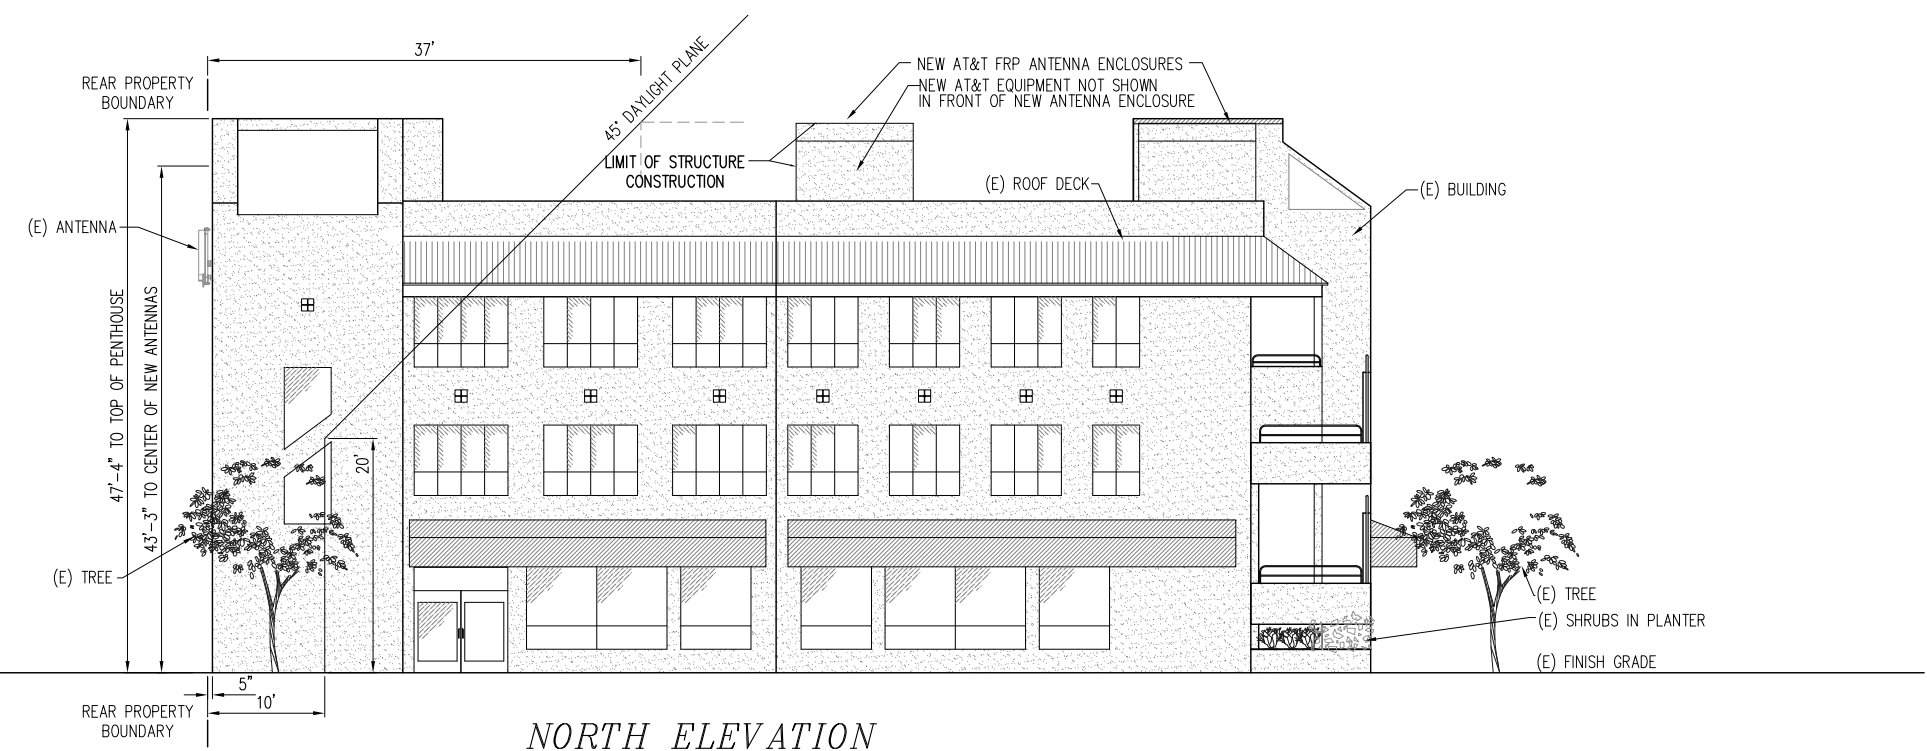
37'

REAR PROPERTY BOUNDARY

45° DAYLIGHT PLANE

NEW AT&T FRP ANTENNA ENCLOSURES

NEW AT&T EQUIPMENT NOT SHOWN IN FRONT OF NEW ANTENNA ENCLOSURE

LIMIT OF STRUCTURE CONSTRUCTION

(E) ROOF DECK

(E) BUILDING

(E) ANTENNA

47'-4" TO TOP OF PENTHOUSE

43'-3" TO CENTER OF NEW ANTENNAS

20'

(E) TREE

(E) TREE

(E) SHRUBS IN PLANTER

(E) FINISH GRADE

5"

10'

REAR PROPERTY BOUNDARY

NORTH ELEVATION